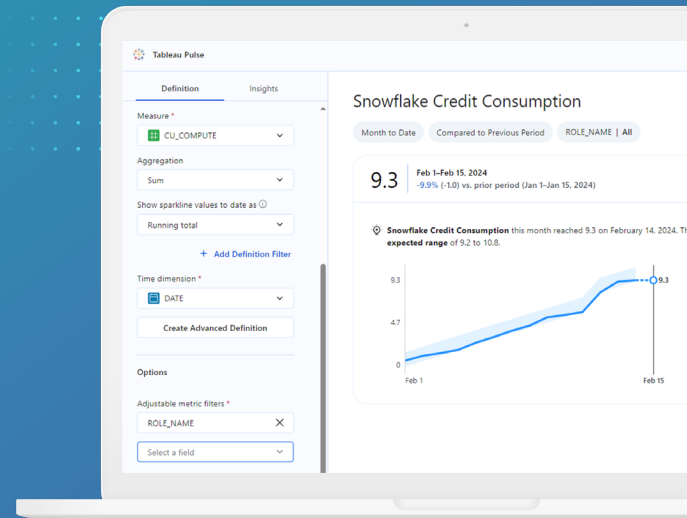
Tableau Pulse

Definition
Insights

Measure *
CU_COMPUTE

Aggregation
Sum

Show sparkline values to date as ⓘ
Running total

+ Add Definition Filter

Time dimension *
DATE

Create Advanced Definition

Options

Adjustable metric filters *
ROLE_NAME

Select a field

Snowflake Credit Consumption

Month to Date
Compared to Previous Period
ROLE_NAME | All

9.3
Feb 1–Feb 15, 2024
-9.9% (-1.0) vs. prior period (Jan 1–Jan 15, 2024)

**Snowflake Credit Consumption** this month reached 9.3 on February 14, 2024. Th **expected range** of 9.2 to 10.8.

9.3
4.7
0
Feb 1
Feb 15
9.3